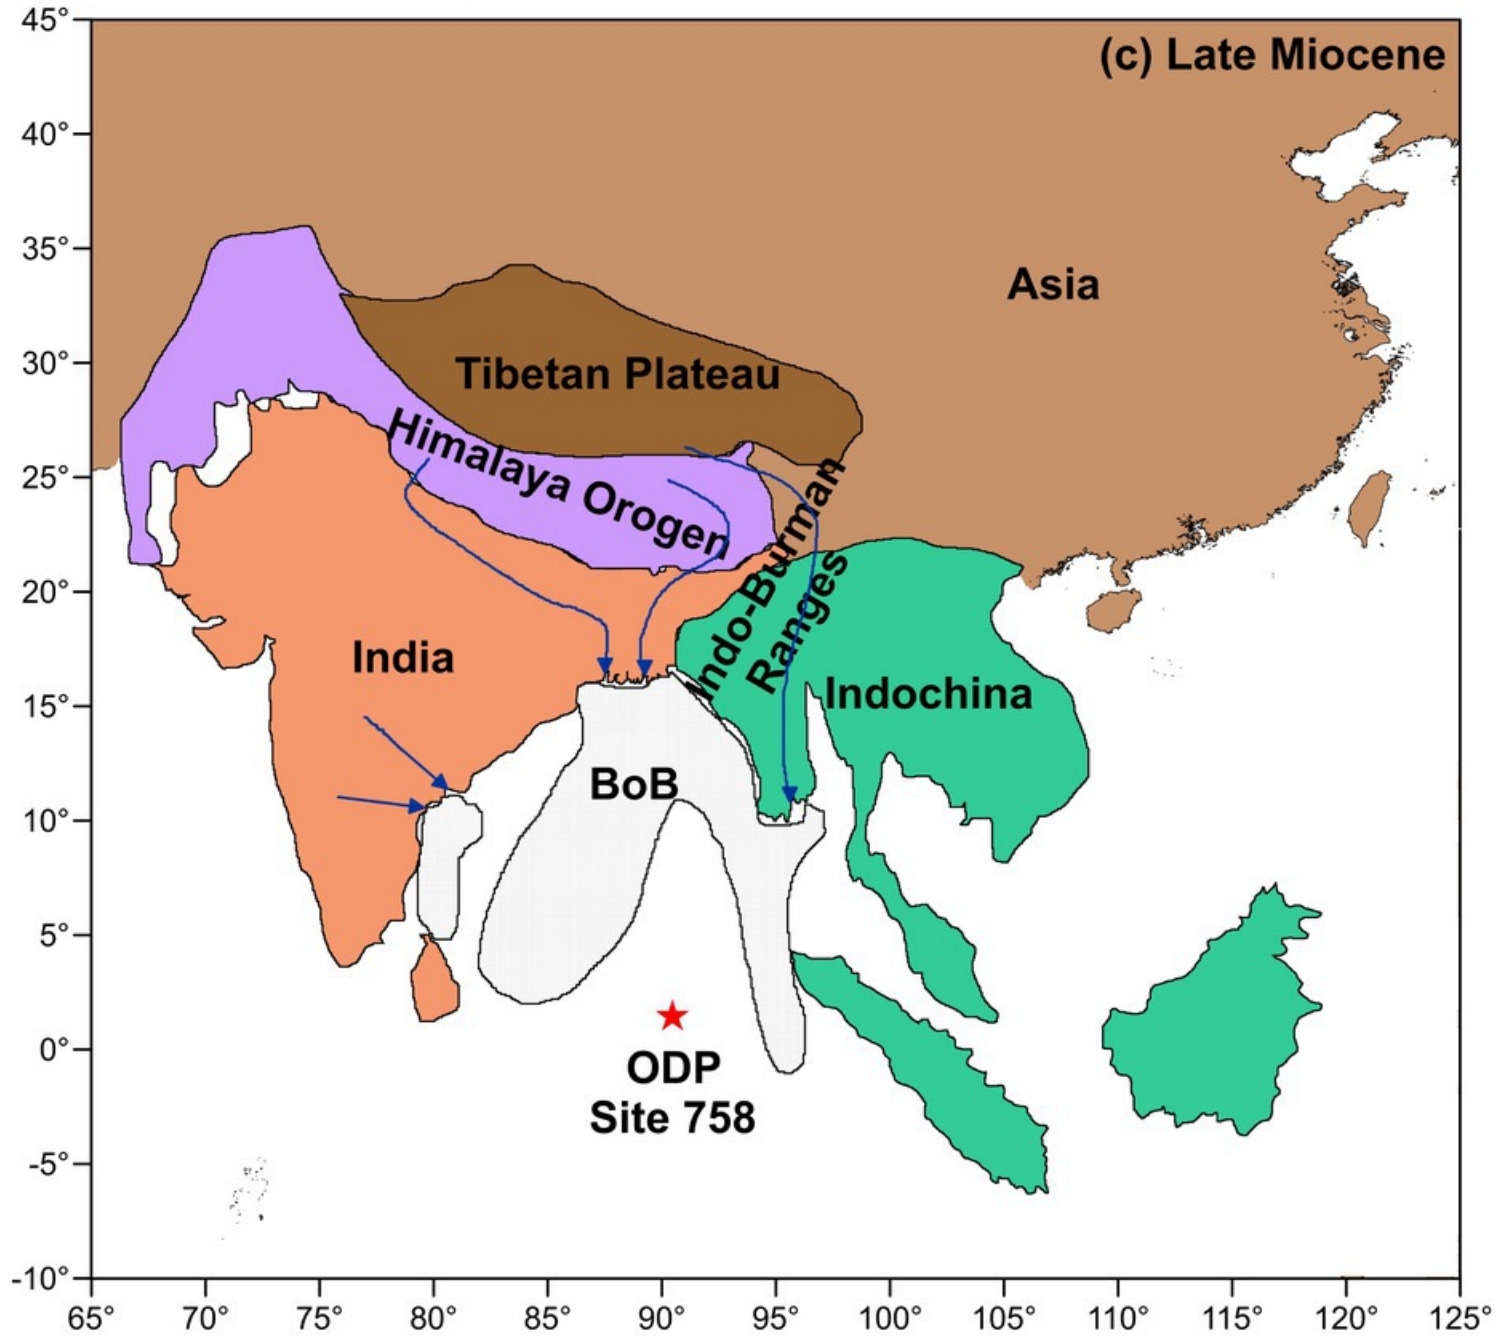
(c) Late Miocene

45°
40°
35°
30°
25°
20°
15°
10°
5°
0°
-5°
-10°

Asia

Tibetan Plateau

Himalaya Orogen

Indo-Burman Ranges

India

Indochina

BoB

ODP Site 758

65° 70° 75° 80° 85° 90° 95° 100° 105° 110° 115° 120° 125°